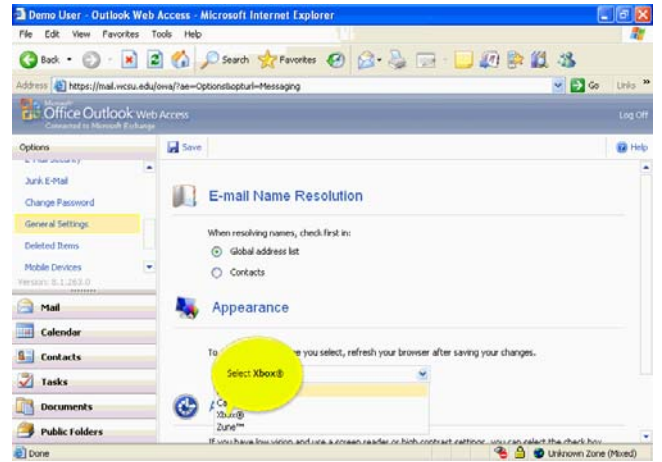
Demo User - Outlook Web Access - Microsoft Internet Explorer

File Edit View Favorites Tools Help

Back Search Favorites

Address https://mail.wcsu.edu/owa/?ae=Options&t=Messaging Go Links

Microsoft Office Outlook Web Access
Connected to Microsoft Exchange

Log Off

Options

Save

Help

E-mail Security
Junk E-Mail
Change Password
General Settings
Deleted Items
Mobile Devices
Version: 8.1.263.0

Mail
Calendar
Contacts
Tasks
Documents
Public Folders

E-mail Name Resolution

When resolving names, check first in:

Global address list

Contacts

Appearance

To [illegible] e you select, refresh your browser after saving your changes.

Select Xbox®

Co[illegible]
Xbox®
Zune™

If you have low vision and use a screen reader or high contrast settings, you can select the check box

Done

Unknown Zone (Mixed)